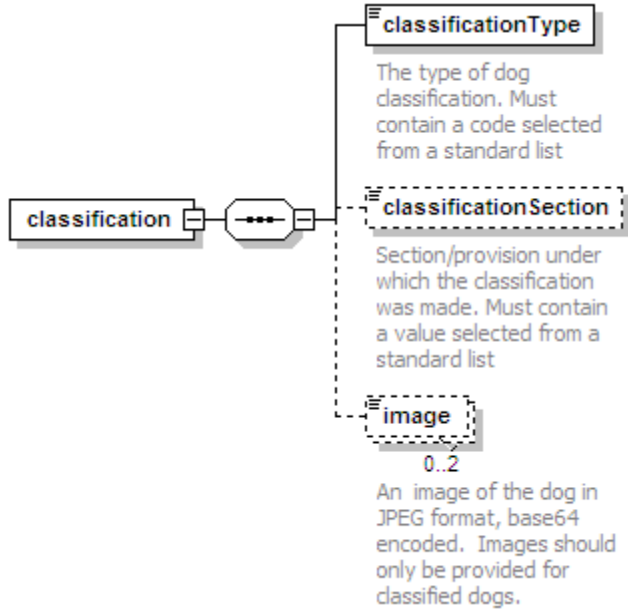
classification

classificationType

The type of dog classification. Must contain a code selected from a standard list

classificationSection

Section/provision under which the classification was made. Must contain a value selected from a standard list

image

0..2

An image of the dog in JPEG format, base64 encoded. Images should only be provided for classified dogs.